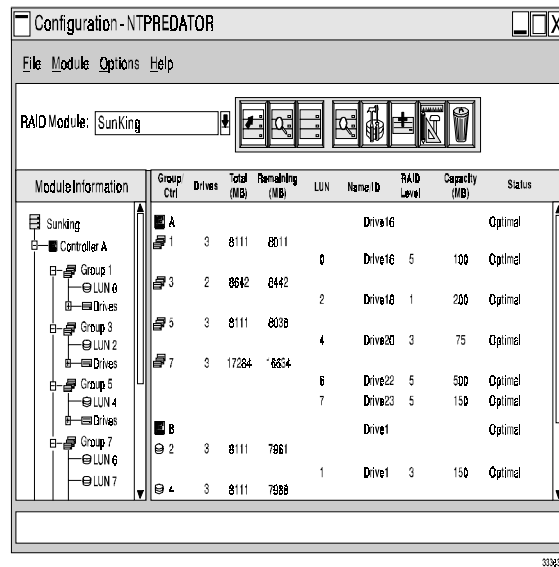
Configuration - NTPREDATOR

File Module Options Help

RAID Module: SunKing

Module Information

Sunking
Controller A
Group 1
LUN 0
Drives
Group 3
LUN 2
Drives
Group 5
LUN 4
Drives
Group 7
LUN 6
LUN 7

| Group/ Ctrl | Drives | Total (MB) | Remaining (MB) | LUN | Name/ID | RAID Level | Capacity (MB) | Status |
|---|---|---|---|---|---|---|---|---|
| A | | | | | Drive16 | | | Optimal |
| 1 | 3 | 8111 | 8011 | | | | | Optimal |
| | | | | 0 | Drive16 | 5 | 100 | Optimal |
| 3 | 2 | 8642 | 8442 | | | | | Optimal |
| | | | | 2 | Drive18 | 1 | 200 | Optimal |
| 5 | 3 | 8111 | 8036 | | | | | Optimal |
| | | | | 4 | Drive20 | 3 | 75 | Optimal |
| 7 | 3 | 17284 | 16634 | | | | | Optimal |
| | | | | 6 | Drive22 | 5 | 500 | Optimal |
| | | | | 7 | Drive23 | 5 | 150 | Optimal |
| B | | | | | Drive1 | | | Optimal |
| 2 | 3 | 8111 | 7961 | | | | | |
| | | | | 1 | Drive1 | 3 | 150 | Optimal |
| 4 | 3 | 8111 | 7986 | | | | | |

3336